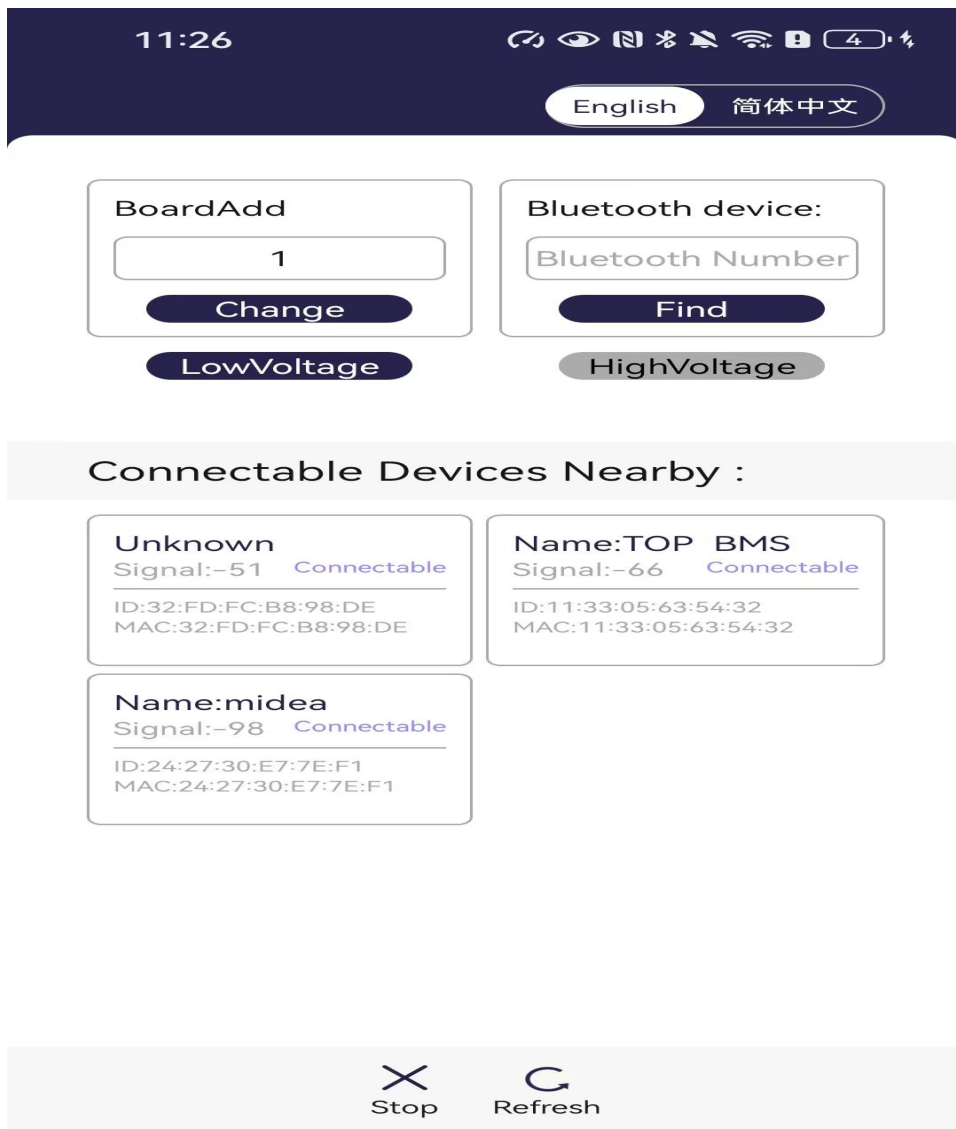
11:26

4

English 简体中文

BoardAdd

1

Change

Bluetooth device:

Bluetooth Number

Find

LowVoltage

HighVoltage

Connectable Devices Nearby :

Unknown
Signal:-51 Connectable
ID:32:FD:FC:B8:98:DE
MAC:32:FD:FC:B8:98:DE

Name:TOP BMS
Signal:-66 Connectable
ID:11:33:05:63:54:32
MAC:11:33:05:63:54:32

Name:midea
Signal:-98 Connectable
ID:24:27:30:E7:7E:F1
MAC:24:27:30:E7:7E:F1

Stop Refresh